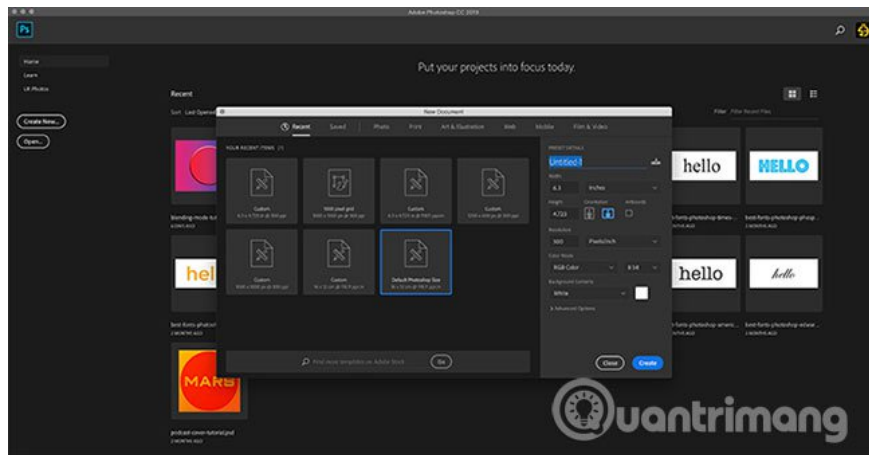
Adobe Photoshop CC 2019

Ps

Home
Learn
LR Photos

Create New...
Open...

Put your projects into focus today.

Recent

Sort Last Opened

Filter Filter Recent Files

New Document

Recent Saved Photo Print Art & Illustration Web Mobile Film & Video

YOUR RECENT ITEMS (7)

Custom
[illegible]

5000 pixel grid
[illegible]

Custom
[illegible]

Custom
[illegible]

Custom
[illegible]

Custom
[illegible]

Default Photoshop Size
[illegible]

Find more templates on Adobe Stock

Go

PRESET DETAILS

Untitled-1

Width
6.3 Inches

Height Orientation Artboards
4.723

Resolution
300 Pixels/Inch

Color Mode
RGB Color 8 bit

Background Contents
White

Advanced Options

Close Create

blending-mode-tut
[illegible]

best-fonts-photosh
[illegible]

podcast-cover-tutorial.psd
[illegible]

hel

MARS

hello

HELLO

best-fonts-photoshop-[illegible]
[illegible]

best-fonts-photoshop-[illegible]
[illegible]

hello

hello

best-fonts-photoshop-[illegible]
2 MONTHS AGO

best-fonts-photoshop-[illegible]
2 MONTHS AGO

uantrimang